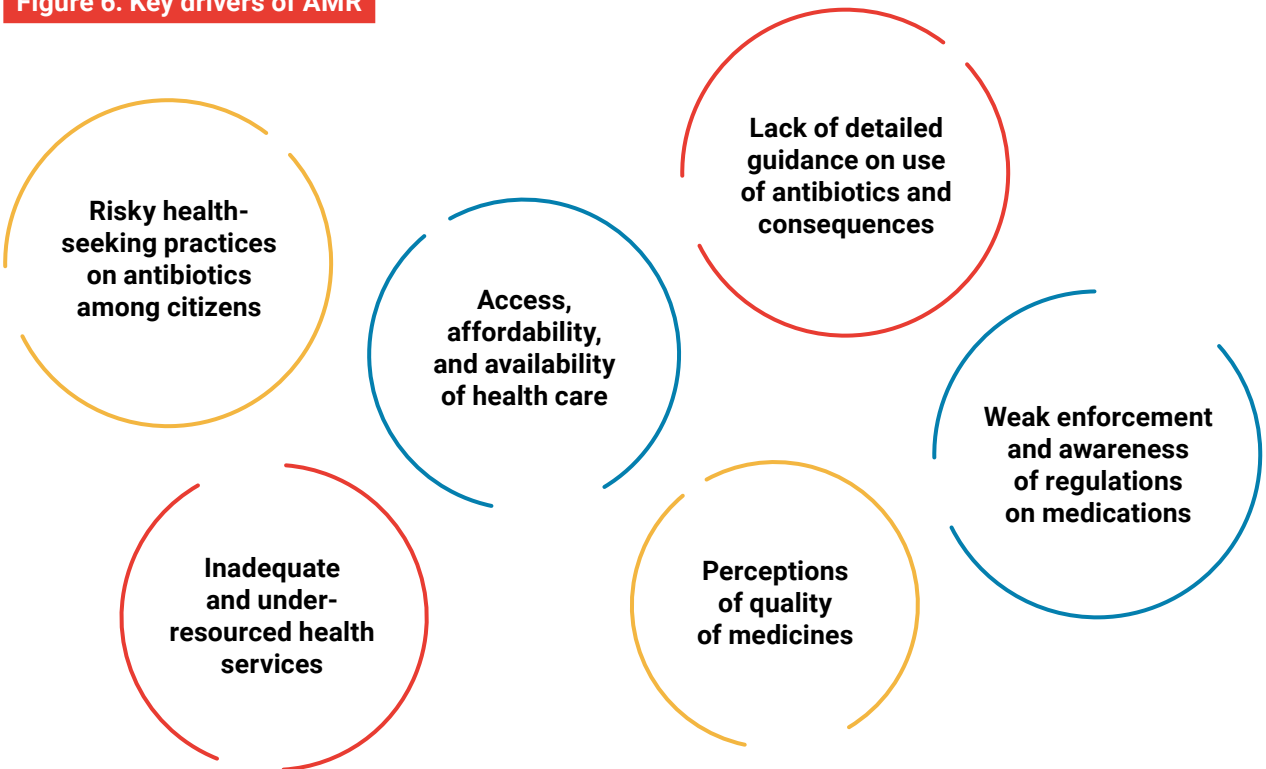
Figure 6. Key drivers of AMR

Risky health-seeking practices on antibiotics among citizens

Access, affordability, and availability of health care

Lack of detailed guidance on use of antibiotics and consequences

Weak enforcement and awareness of regulations on medications

Inadequate and under-resourced health services

Perceptions of quality of medicines